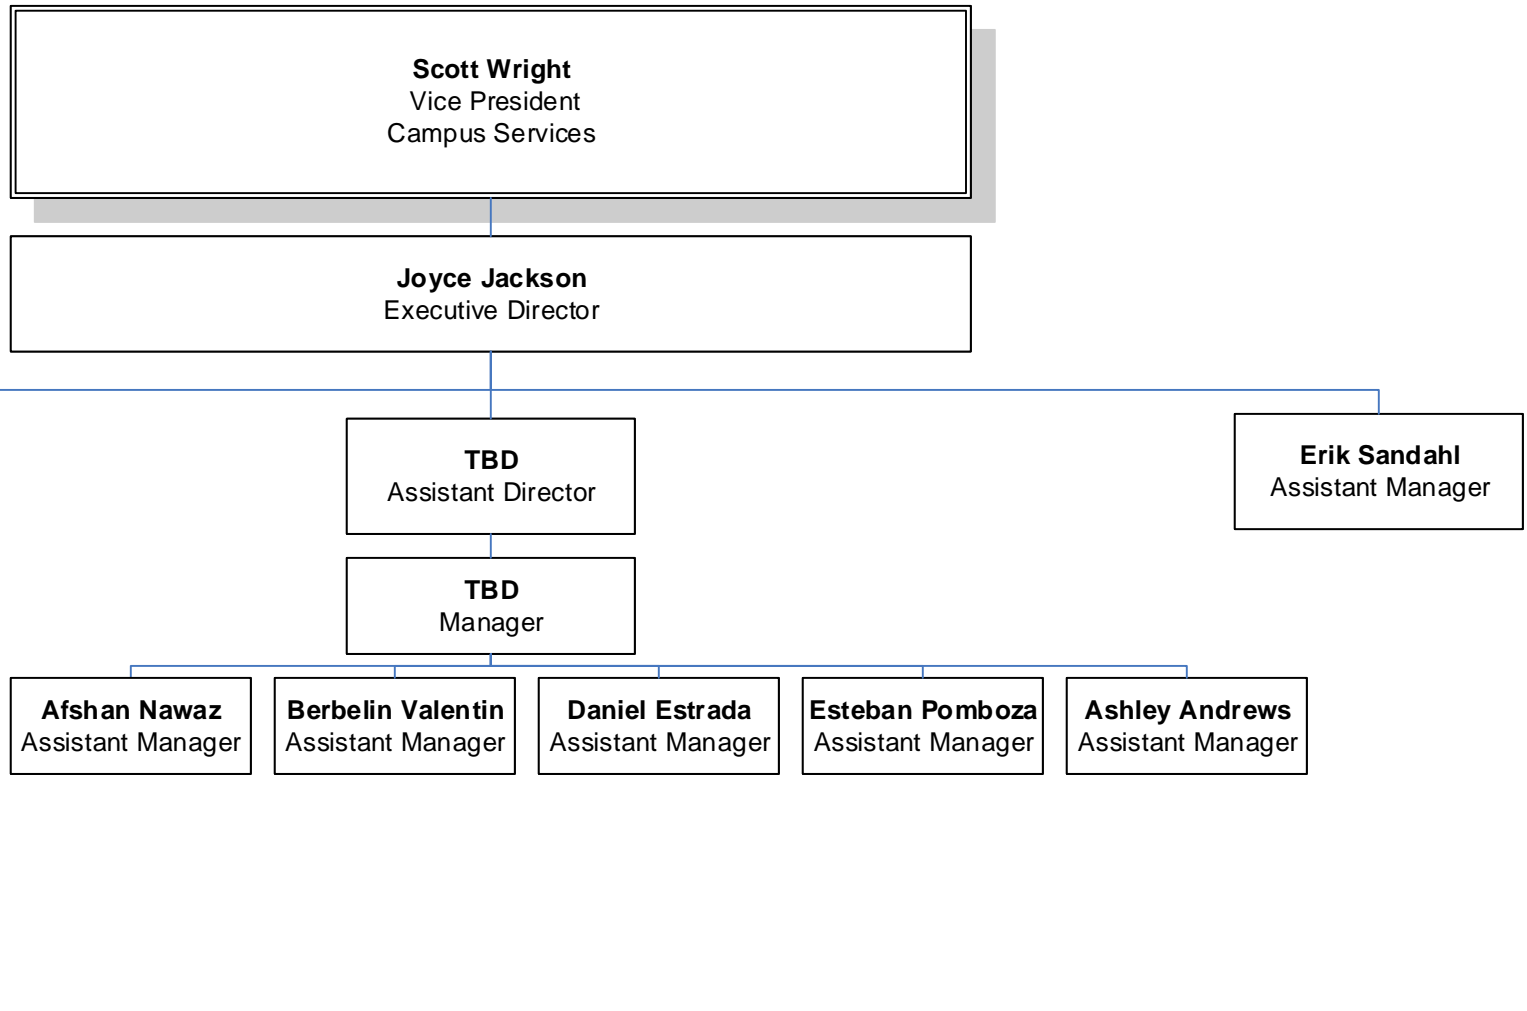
**Scott Wright**
Vice President
Campus Services

**Joyce Jackson**
Executive Director

**TBD**
Assistant Director

**Erik Sandahl**
Assistant Manager

**TBD**
Manager

**Afshan Nawaz**
Assistant Manager

**Berbelin Valentin**
Assistant Manager

**Daniel Estrada**
Assistant Manager

**Esteban Pomboza**
Assistant Manager

**Ashley Andrews**
Assistant Manager